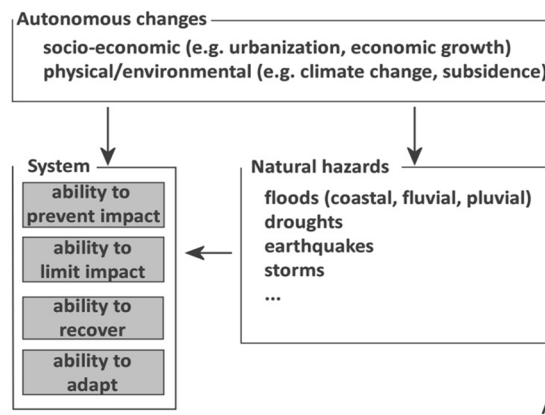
Autonomous changes
socio-economic (e.g. urbanization, economic growth)
physical/environmental (e.g. climate change, subsidence)

System
ability to prevent impact
ability to limit impact
ability to recover
ability to adapt

Natural hazards
floods (coastal, fluvial, pluvial)
droughts
earthquakes
storms
...